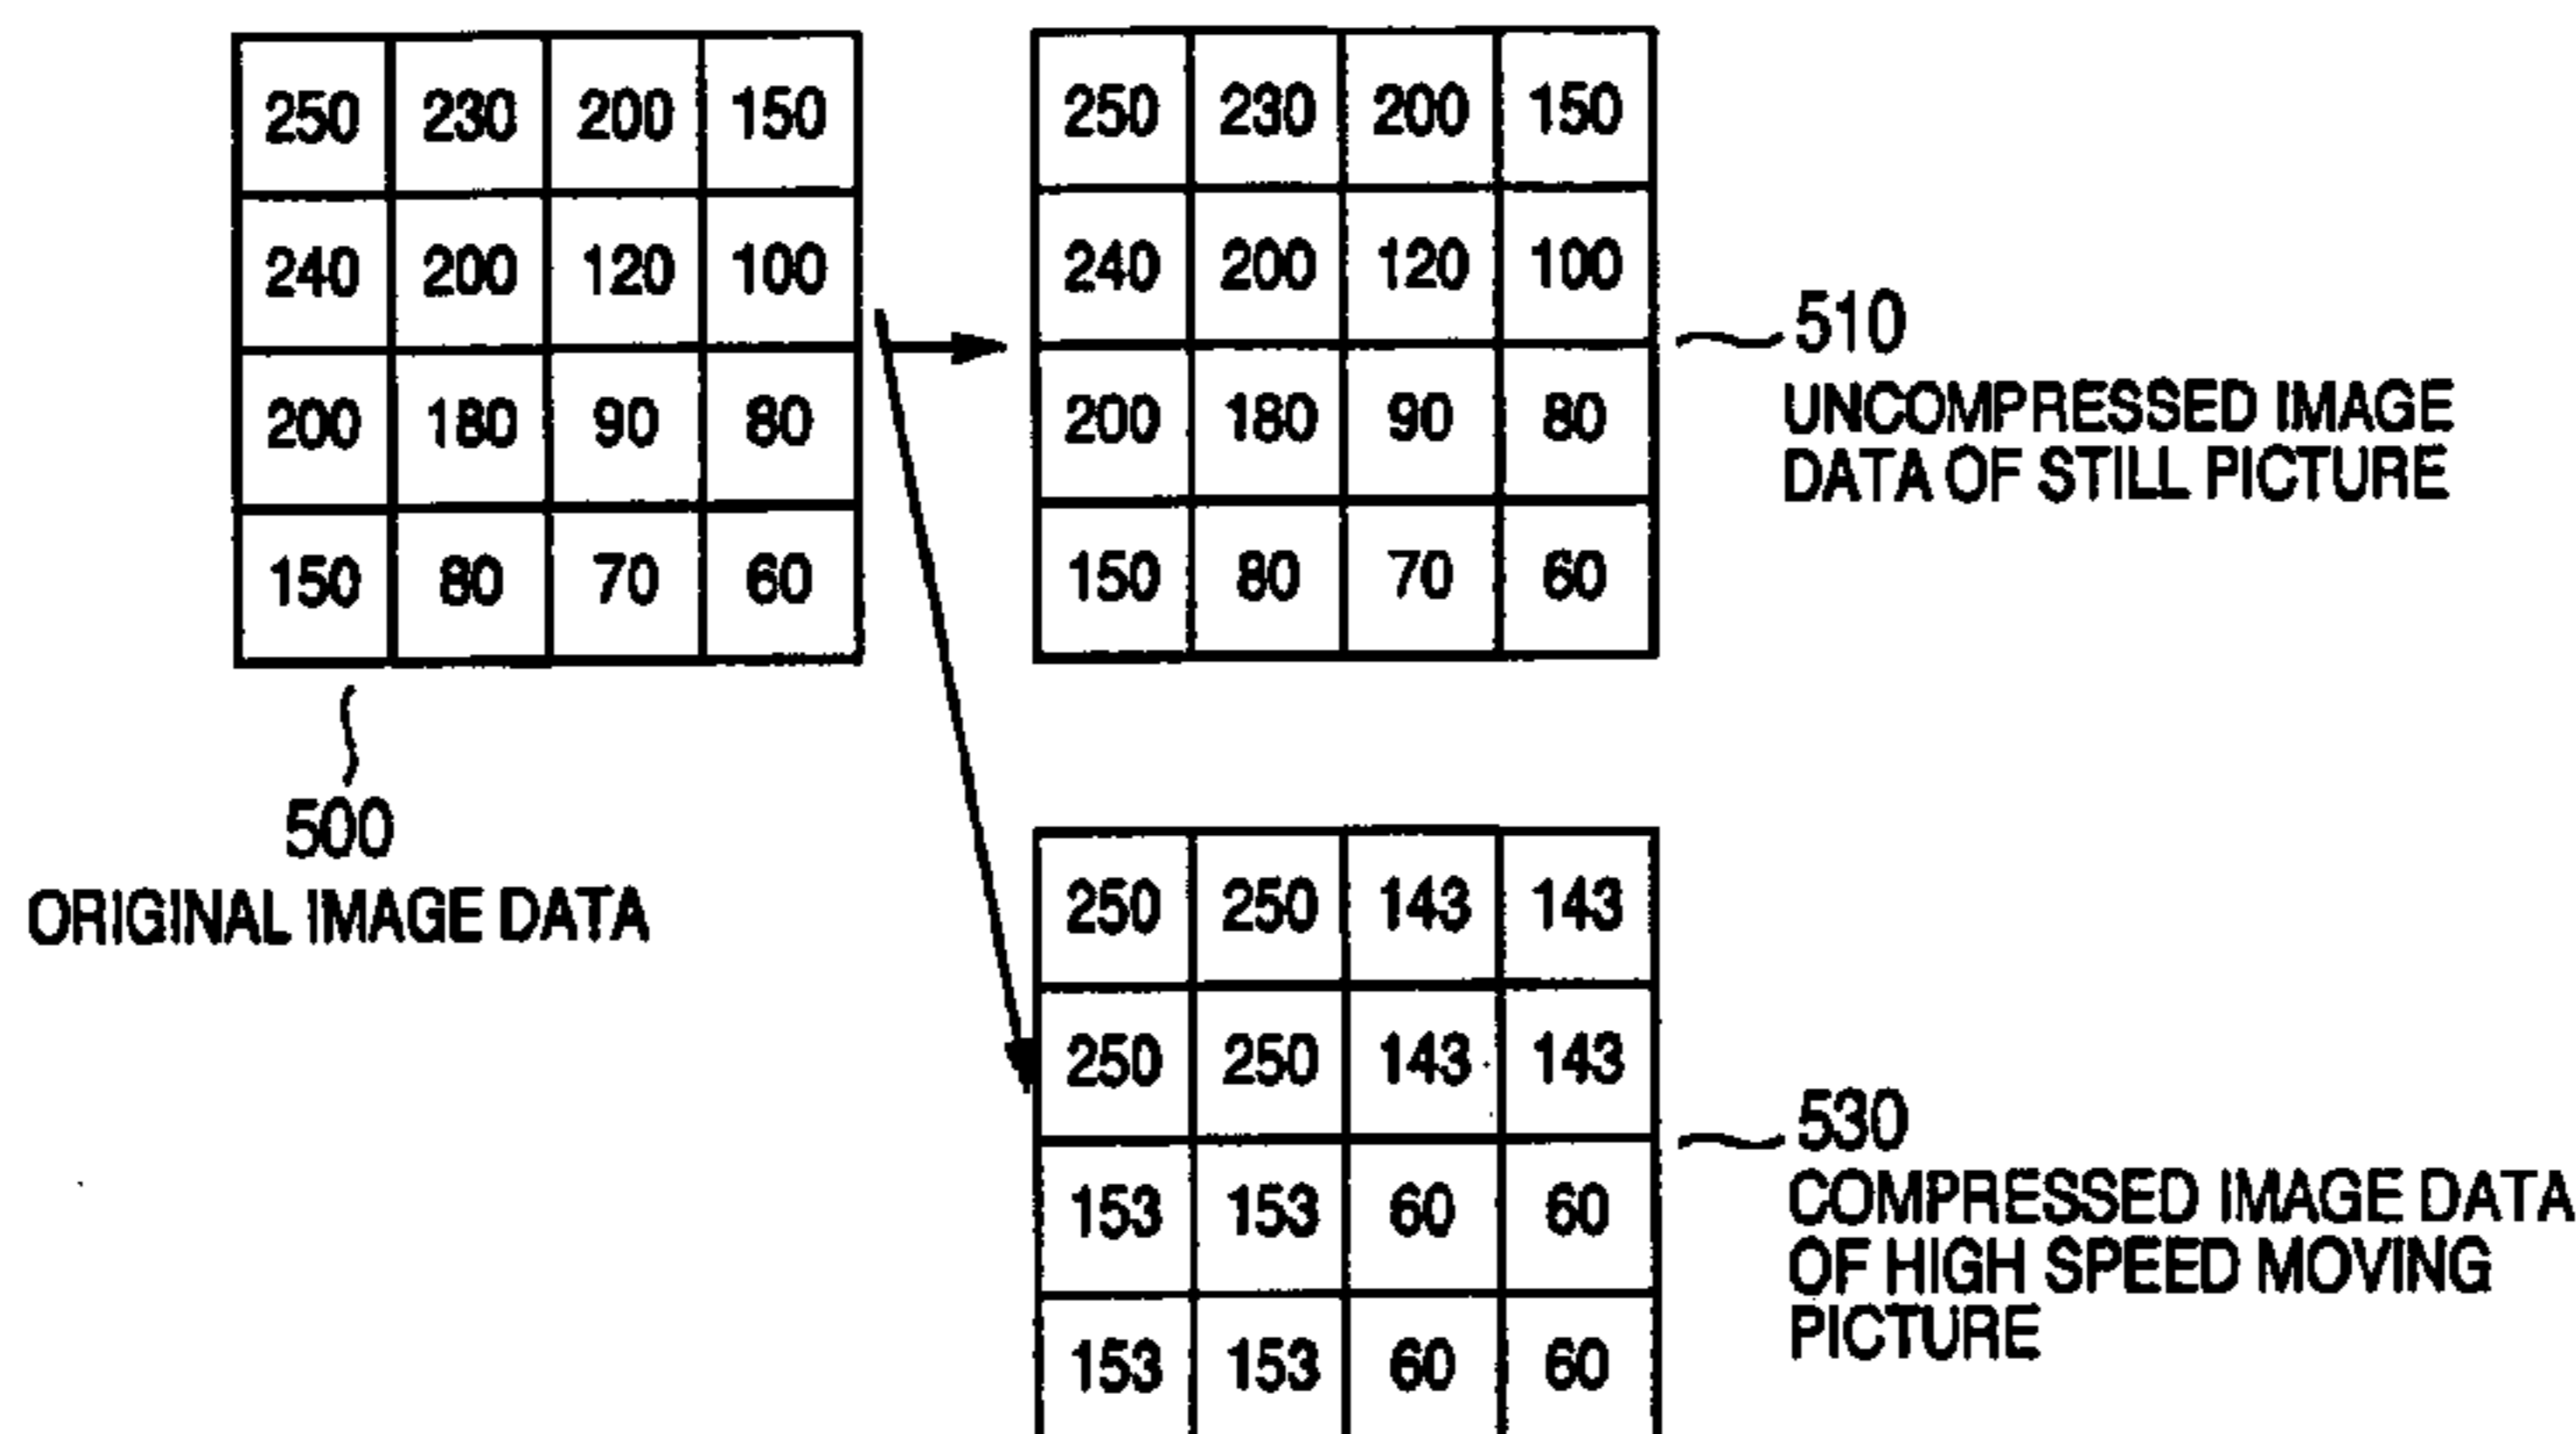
| 250 | 230 | 200 | 150 |
|---|---|---|---|
| 240 | 200 | 120 | 100 |
| 200 | 180 | 90 | 80 |
| 150 | 80 | 70 | 60 |

500
ORIGINAL IMAGE DATA

| 250 | 230 | 200 | 150 |
|---|---|---|---|
| 240 | 200 | 120 | 100 |
| 200 | 180 | 90 | 80 |
| 150 | 80 | 70 | 60 |

510
UNCOMPRESSED IMAGE DATA OF STILL PICTURE

| 250 | 250 | 143 | 143 |
|---|---|---|---|
| 250 | 250 | 143 | 143 |
| 153 | 153 | 60 | 60 |
| 153 | 153 | 60 | 60 |

530
COMPRESSED IMAGE DATA OF HIGH SPEED MOVING PICTURE